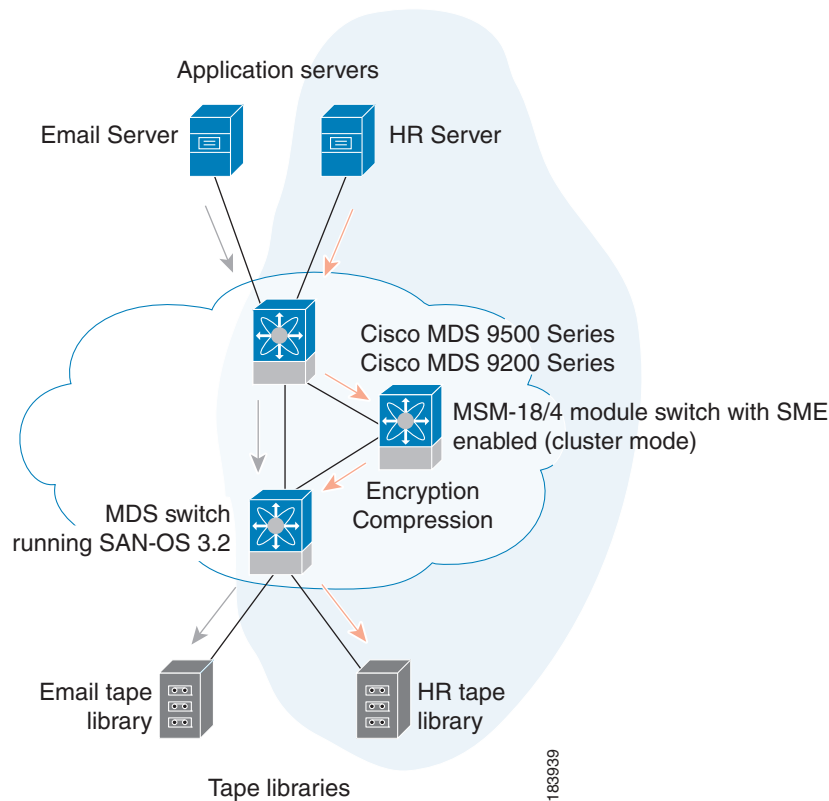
Application servers

Email Server

HR Server

Cisco MDS 9500 Series
Cisco MDS 9200 Series

MSM-18/4 module switch with SME enabled (cluster mode)

Encryption
Compression

MDS switch
running SAN-OS 3.2

Email tape library

HR tape library

Tape libraries

183939